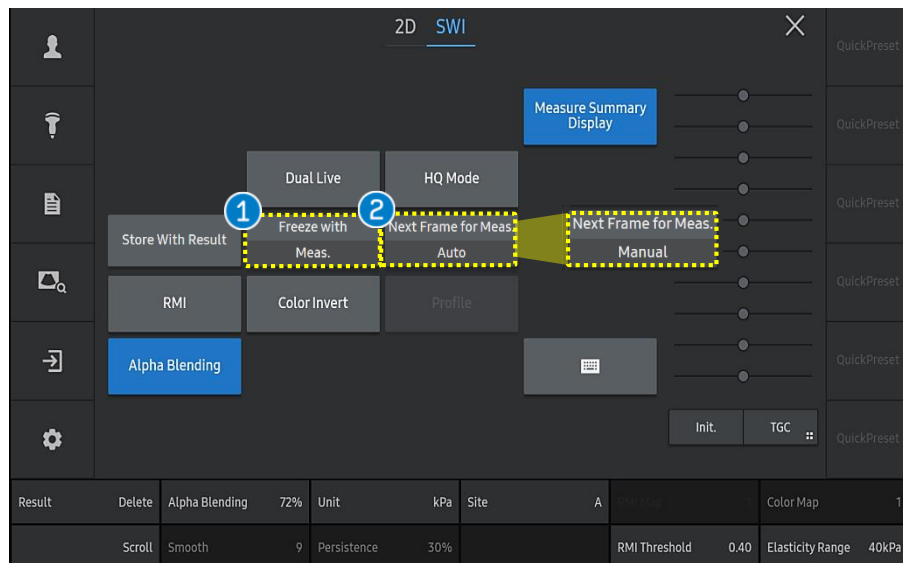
2D SWI

QuickPreset

QuickPreset

QuickPreset

QuickPreset

QuickPreset

QuickPreset

Measure Summary Display

Dual Live

HQ Mode

1

2

Store With Result

Freeze with Meas.

Next Frame for Meas. Auto

Next Frame for Meas. Manual

RMI

Color Invert

Profile

Alpha Blending

Init.

TGC

| Result | Delete | Alpha Blending | 72% | Unit | kPa | Site | A | RMI Map | 1 | Color Map | 1 |
|---|---|---|---|---|---|---|---|---|---|---|---|
| | Scroll | Smooth | 9 | Persistence | 30% | | | RMI Threshold | 0.40 | Elasticity Range | 40kPa |